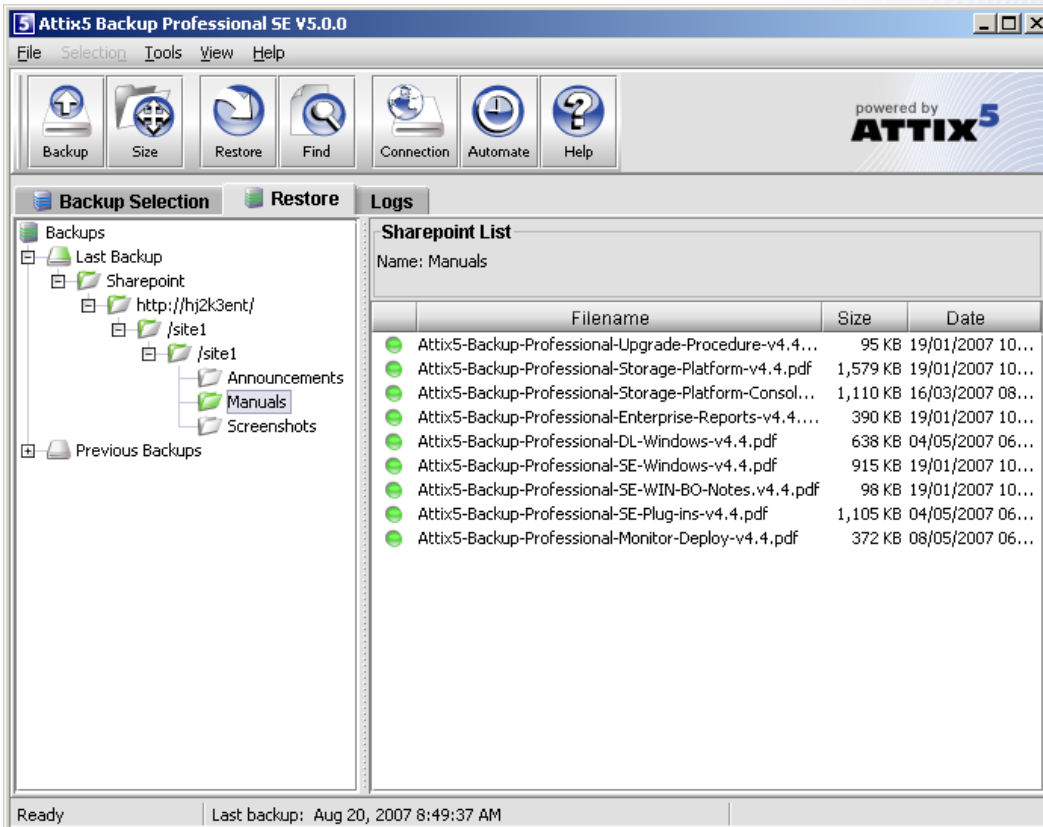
Attix5 Backup Professional SE V5.0.0

File Selection Tools View Help

Backup Size Restore Find Connection Automate Help

powered by ATTIX5

Backup Selection Restore Logs

Backups
Last Backup
Sharepoint
http://hj2k3ent/
/site1
/site1
Announcements
Manuals
Screenshots
Previous Backups

Sharepoint List
Name: Manuals

| | Filename | Size | Date |
|---|---|---|---|
| | Attix5-Backup-Professional-Upgrade-Procedure-v4.4... | 95 KB | 19/01/2007 10... |
| | Attix5-Backup-Professional-Storage-Platform-v4.4.pdf | 1,579 KB | 19/01/2007 10... |
| | Attix5-Backup-Professional-Storage-Platform-Consol... | 1,110 KB | 16/03/2007 08... |
| | Attix5-Backup-Professional-Enterprise-Reports-v4.4.... | 390 KB | 19/01/2007 10... |
| | Attix5-Backup-Professional-DL-Windows-v4.4.pdf | 638 KB | 04/05/2007 06... |
| | Attix5-Backup-Professional-SE-Windows-v4.4.pdf | 915 KB | 19/01/2007 10... |
| | Attix5-Backup-Professional-SE-WIN-BO-Notes.v4.4.pdf | 98 KB | 19/01/2007 10... |
| | Attix5-Backup-Professional-SE-Plug-ins-v4.4.pdf | 1,105 KB | 04/05/2007 06... |
| | Attix5-Backup-Professional-Monitor-Deploy-v4.4.pdf | 372 KB | 08/05/2007 06... |

Ready Last backup: Aug 20, 2007 8:49:37 AM